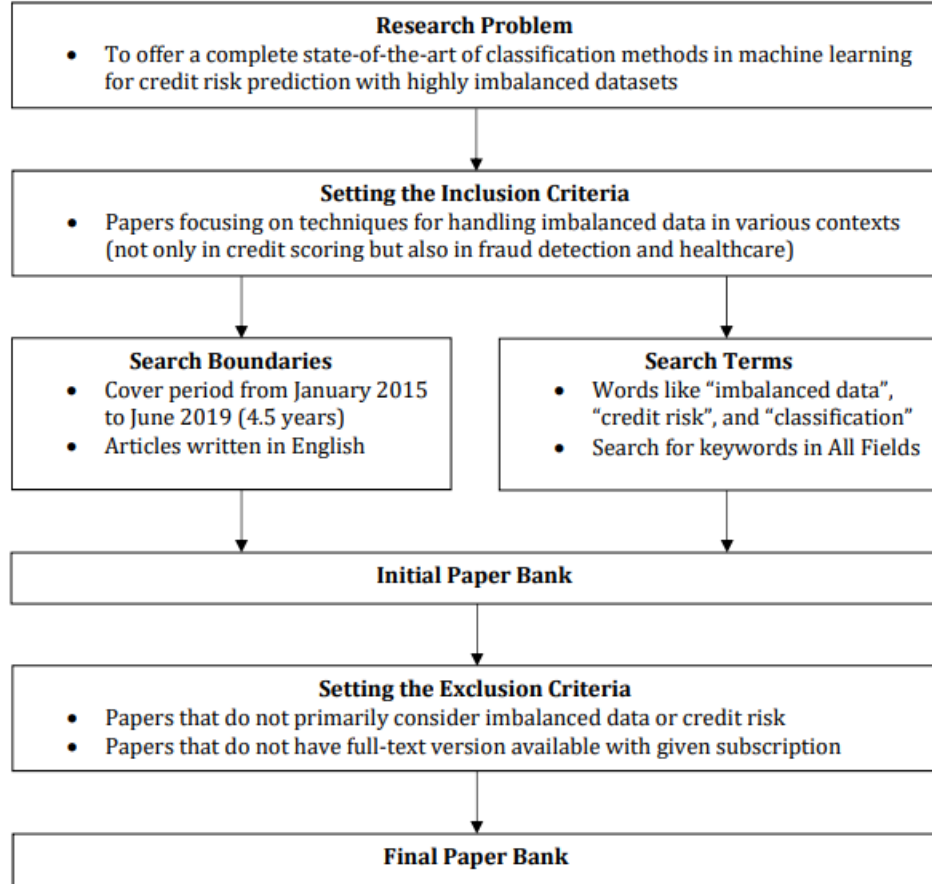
Research Problem

- To offer a complete state-of-the-art of classification methods in machine learning for credit risk prediction with highly imbalanced datasets

Setting the Inclusion Criteria

- Papers focusing on techniques for handling imbalanced data in various contexts (not only in credit scoring but also in fraud detection and healthcare)

Search Boundaries

- Cover period from January 2015 to June 2019 (4.5 years)
- Articles written in English

Search Terms

- Words like “imbalanced data”, “credit risk”, and “classification”
- Search for keywords in All Fields

Initial Paper Bank

Setting the Exclusion Criteria

- Papers that do not primarily consider imbalanced data or credit risk
- Papers that do not have full-text version available with given subscription

Final Paper Bank